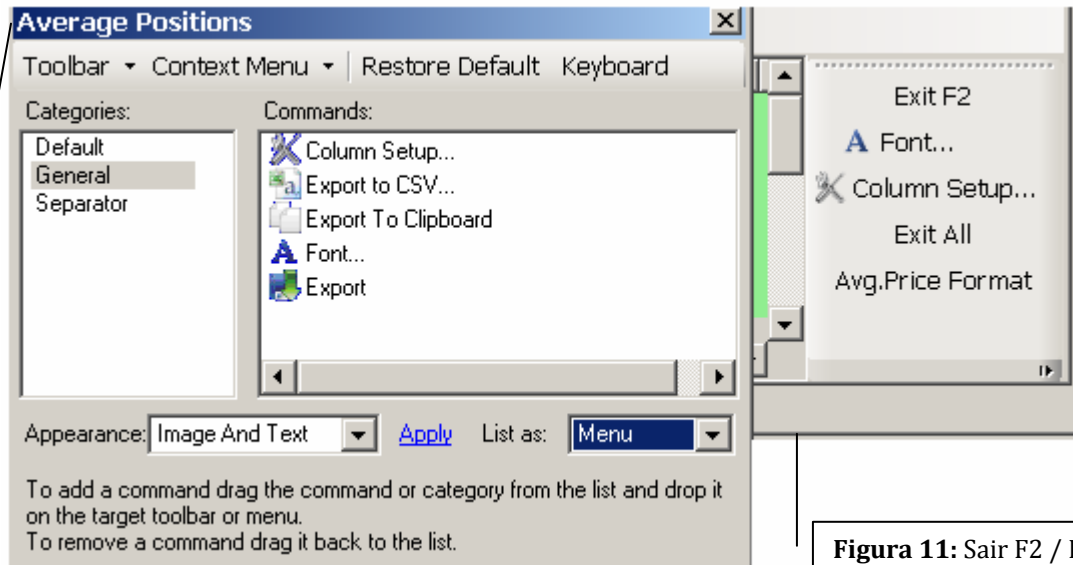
Average Positions

Toolbar ▾ Context Menu ▾ Restore Default Keyboard

Categories:
Default
General
Separator

Commands:
Column Setup...
Export to CSV...
Export To Clipboard
Font...
Export

Appearance: Image And Text Apply List as: Menu

To add a command drag the command or category from the list and drop it on the target toolbar or menu.
To remove a command drag it back to the list.

Exit F2
Font...
Column Setup...
Exit All
Avg.Price Format

**Figura 11:** Sair F2 / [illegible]